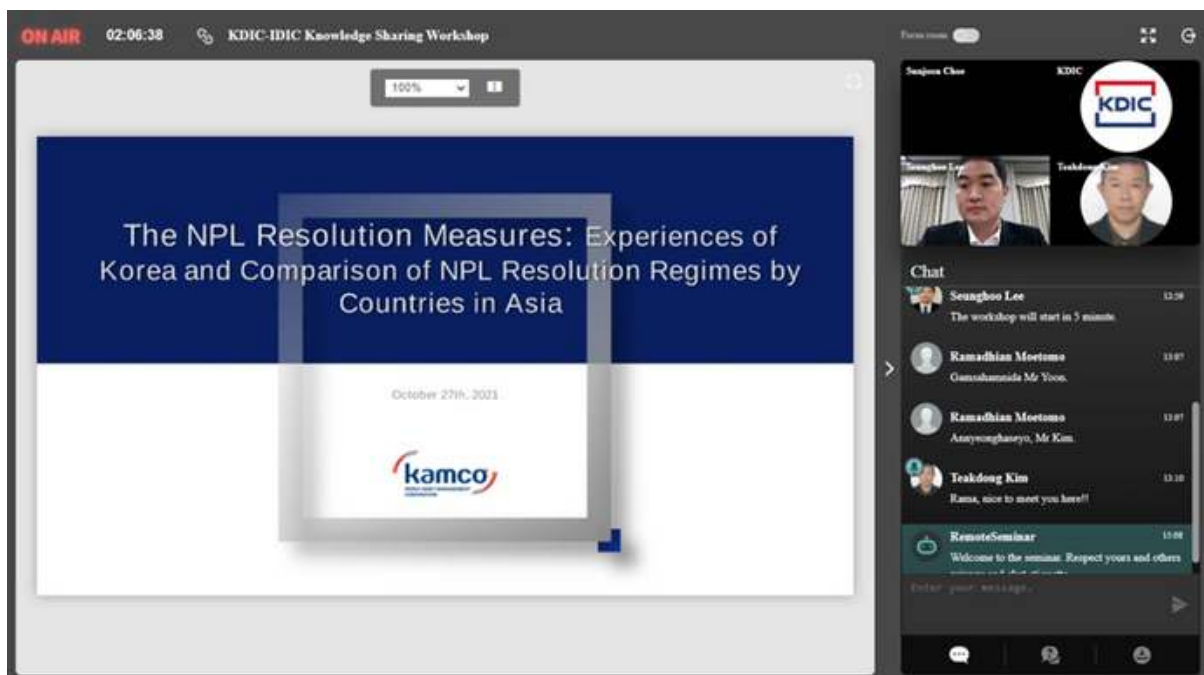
ON AIR 02:06:38 KDIC-IDIC Knowledge Sharing Workshop

Focus mode

100%

The NPL Resolution Measures: Experiences of Korea and Comparison of NPL Resolution Regimes by Countries in Asia

October 27th, 2021

kamco

Seunjeon Choe

KDIC

KDIC

Seunghoo Lee

Teakdoung Kim

Chat

Seunghoo Lee 12:58
The workshop will start in 5 minute.

Ramadhian Moetomo 13:07
Gamsahamnida Mr Yoon.

Ramadhian Moetomo 13:07
Annyeonghaseyo, Mr Kim.

Teakdoug Kim 13:10
Rama, nice to meet you here!!

RemoteSeminar 13:08
Welcome to the seminar. Respect yours and others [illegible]

Enter your message.